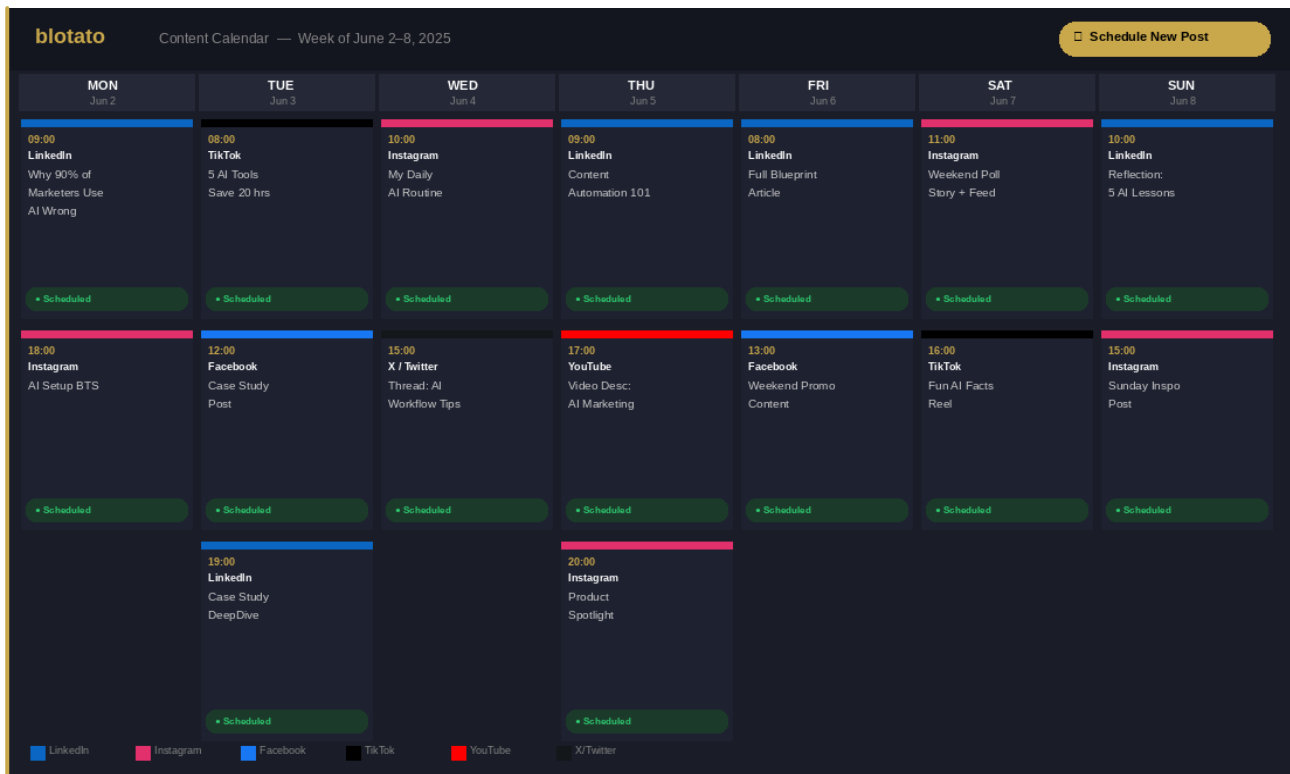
blotato

Content Calendar — Week of June 2–8, 2025

Schedule New Post

| MON Jun 2 | TUE Jun 3 | WED Jun 4 | THU Jun 5 | FRI Jun 6 | SAT Jun 7 | SUN Jun 8 |
|---|---|---|---|---|---|---|
| 09:00 LinkedIn Why 90% of Marketers Use AI Wrong • Scheduled | 08:00 TikTok 5 AI Tools Save 20 hrs • Scheduled | 10:00 Instagram My Daily AI Routine • Scheduled | 09:00 LinkedIn Content Automation 101 • Scheduled | 08:00 LinkedIn Full Blueprint Article • Scheduled | 11:00 Instagram Weekend Poll Story + Feed • Scheduled | 10:00 LinkedIn Reflection: 5 AI Lessons • Scheduled |
| 18:00 Instagram AI Setup BTS • Scheduled | 12:00 Facebook Case Study Post • Scheduled | 15:00 X / Twitter Thread: AI Workflow Tips • Scheduled | 17:00 YouTube Video Desc: AI Marketing • Scheduled | 13:00 Facebook Weekend Promo Content • Scheduled | 16:00 TikTok Fun AI Facts Reel • Scheduled | 15:00 Instagram Sunday Inspo Post • Scheduled |
| | 19:00 LinkedIn Case Study DeepDive • Scheduled | | 20:00 Instagram Product Spotlight • Scheduled | | | |

LinkedIn Instagram Facebook TikTok YouTube X/Twitter